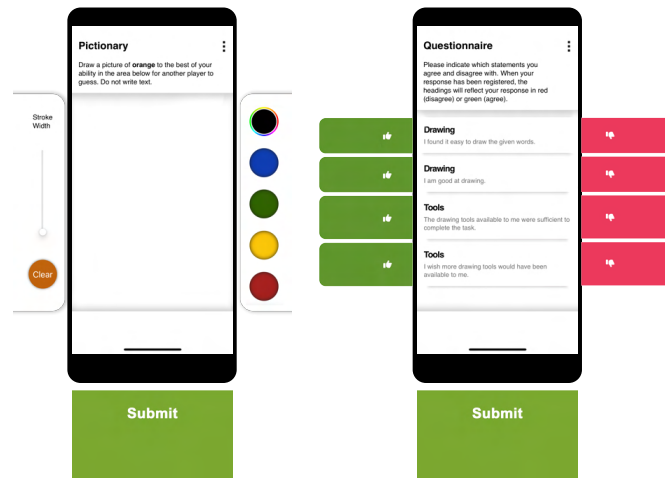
Pictionary

Draw a picture of **orange** to the best of your ability in the area below for another player to guess. Do not write text.

Stroke Width

Clear

Submit

Questionnaire

Please indicate which statements you agree and disagree with. When your response has been registered, the headings will reflect your response in red (disagree) or green (agree).

Drawing
I found it easy to draw the given words.

Drawing
I am good at drawing.

Tools
The drawing tools available to me were sufficient to complete the task.

Tools
I wish more drawing tools would have been available to me.

Submit